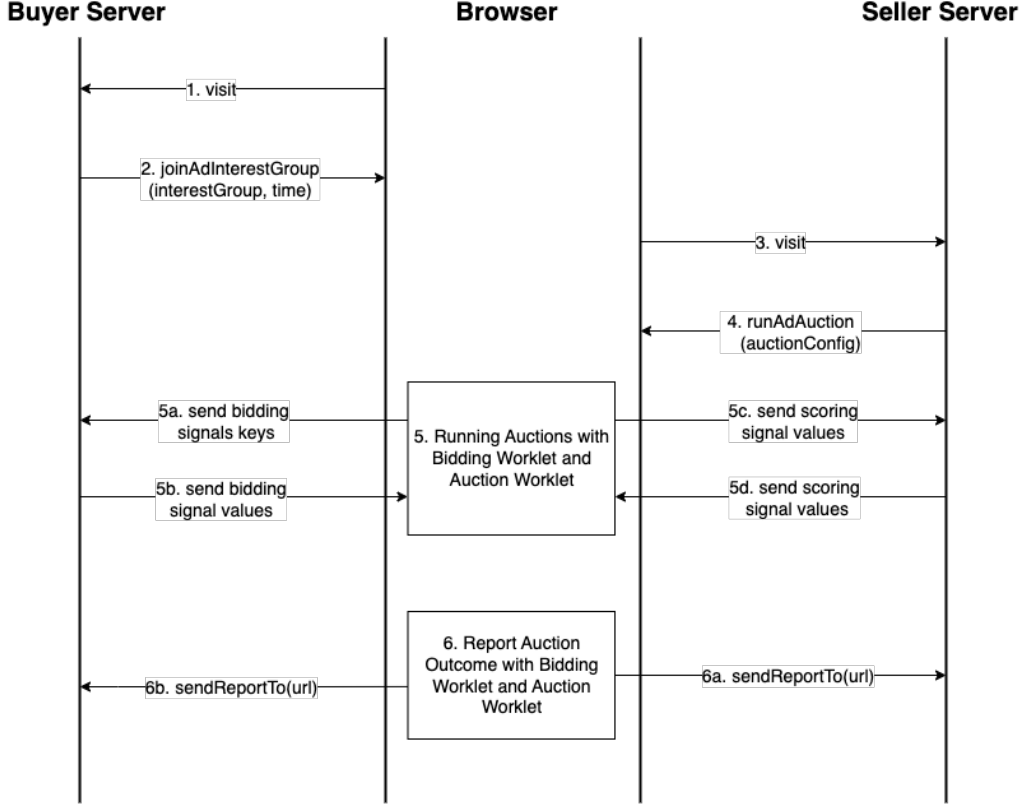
Buyer Server

Browser

Seller Server

1. visit

2. joinAdInterestGroup (interestGroup, time)

3. visit

4. runAdAuction (auctionConfig)

5a. send bidding signals keys

5. Running Auctions with Bidding Worklet and Auction Worklet

5c. send scoring signal values

5b. send bidding signal values

5d. send scoring signal values

6. Report Auction Outcome with Bidding Worklet and Auction Worklet

6b. sendReportTo(url)

6a. sendReportTo(url)